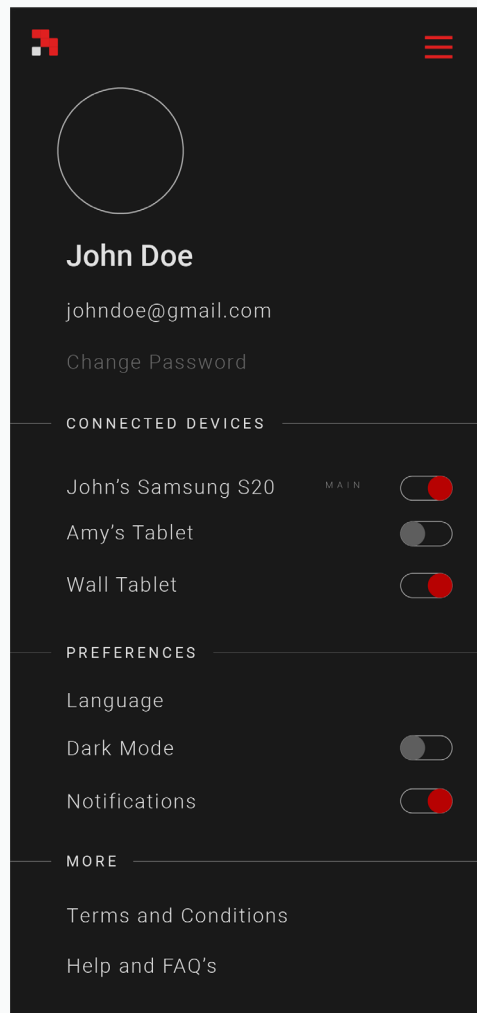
John Doe

johndoe@gmail.com

Change Password

CONNECTED DEVICES

John's Samsung S20 MAIN

Amy's Tablet

Wall Tablet

PREFERENCES

Language

Dark Mode

Notifications

MORE

Terms and Conditions

Help and FAQ's